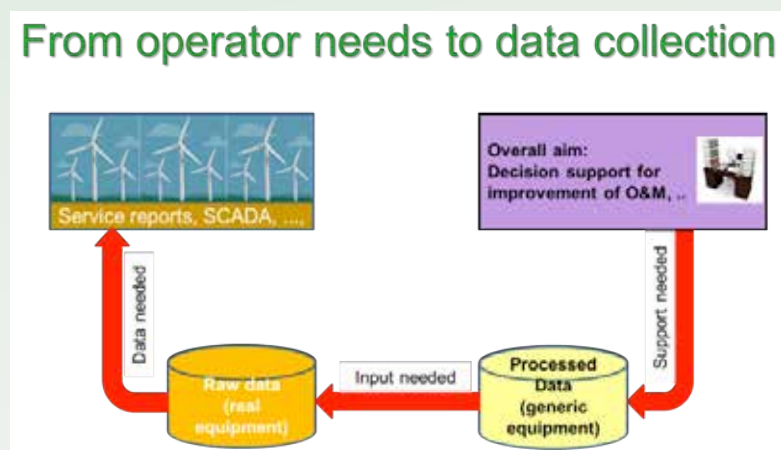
From operator needs to data collection

Service reports, SCADA, ...

Overall aim:
Decision support for improvement of O&M, ..

Data needed

Support needed

Raw data (real equipment)

Input needed

Processed Data (generic equipment)